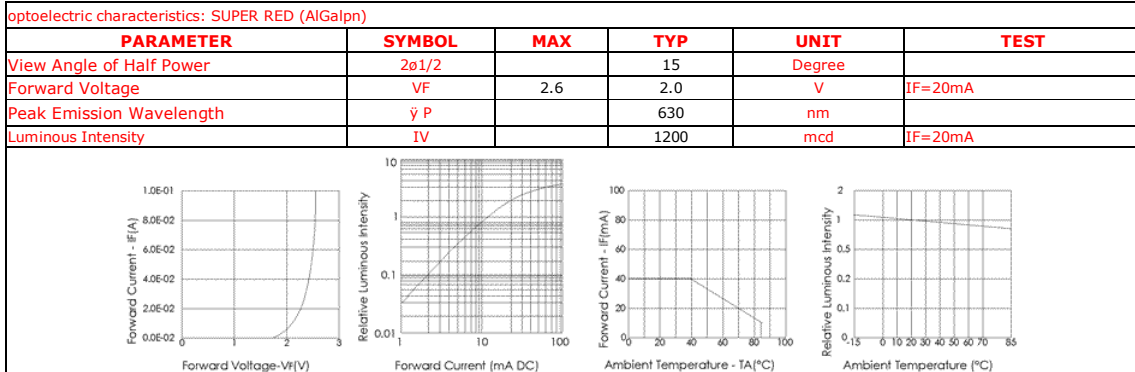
optoelectric characteristics: SUPER RED (AlGalpn)

| PARAMETER | SYMBOL | MAX | TYP | UNIT | TEST |
|---|---|---|---|---|---|
| View Angle of Half Power | 2ø1/2 | | 15 | Degree | |
| Forward Voltage | VF | 2.6 | 2.0 | V | IF=20mA |
| Peak Emission Wavelength | ÿ P | | 630 | nm | |
| Luminous Intensity | IV | | 1200 | mcd | IF=20mA |

1.0E-01
8.0E-02
6.0E-02
4.0E-02
2.0E-02
0.0E-02
0 1 2 3
Forward Current - IF(A)
Forward Voltage-VF(V)

10
1
0.1
0.01
1 10 100
Relative Luminous Intensity
Forward Current (mA DC)

100
80
60
40
20
0
0 20 40 60 80 100
Forward Current - IF(mA)
Ambient Temperature - TA(°C)

2
1
0.5
0.2
0.1
-15 0 10 20 30 40 50 60 70 85
Relative Luminous Intensity
Ambient Temperature (°C)